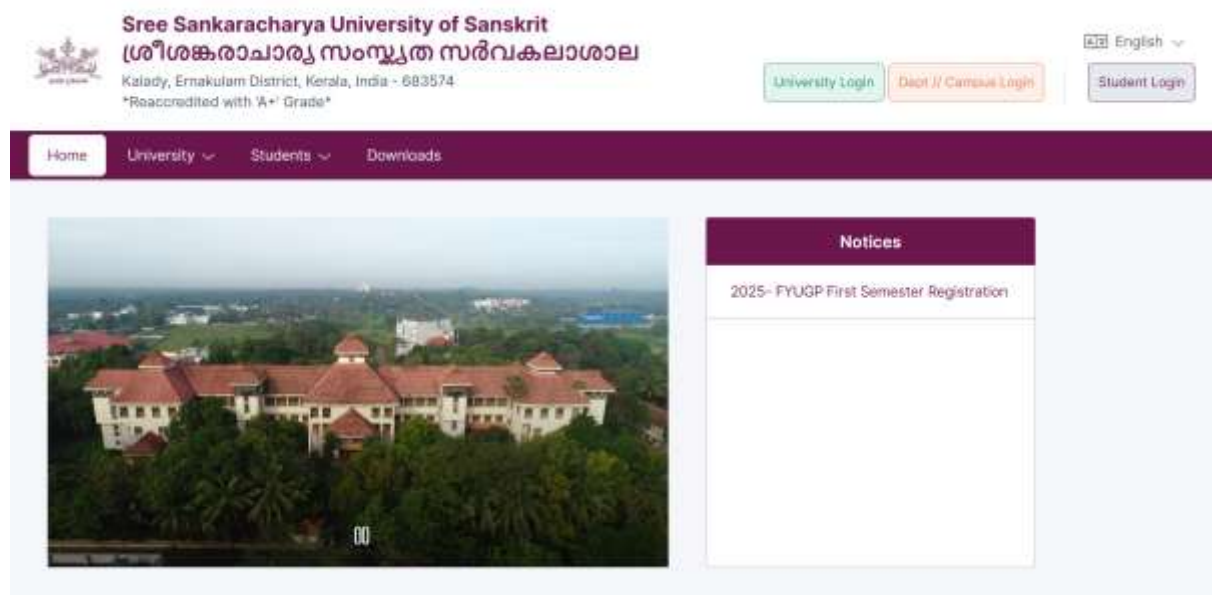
Sree Sankaracharya University of Sanskrit
ശ്രീശങ്കരാചാര്യ സംസ്കൃത സർവകലാശാല
Kalady, Ernakulam District, Kerala, India - 683574
*Reaccredited with 'A+' Grade*

University Login
Dept // Campus Login
English
Student Login

Home
University
Students
Downloads

Notices
2025- FYUGP First Semester Registration